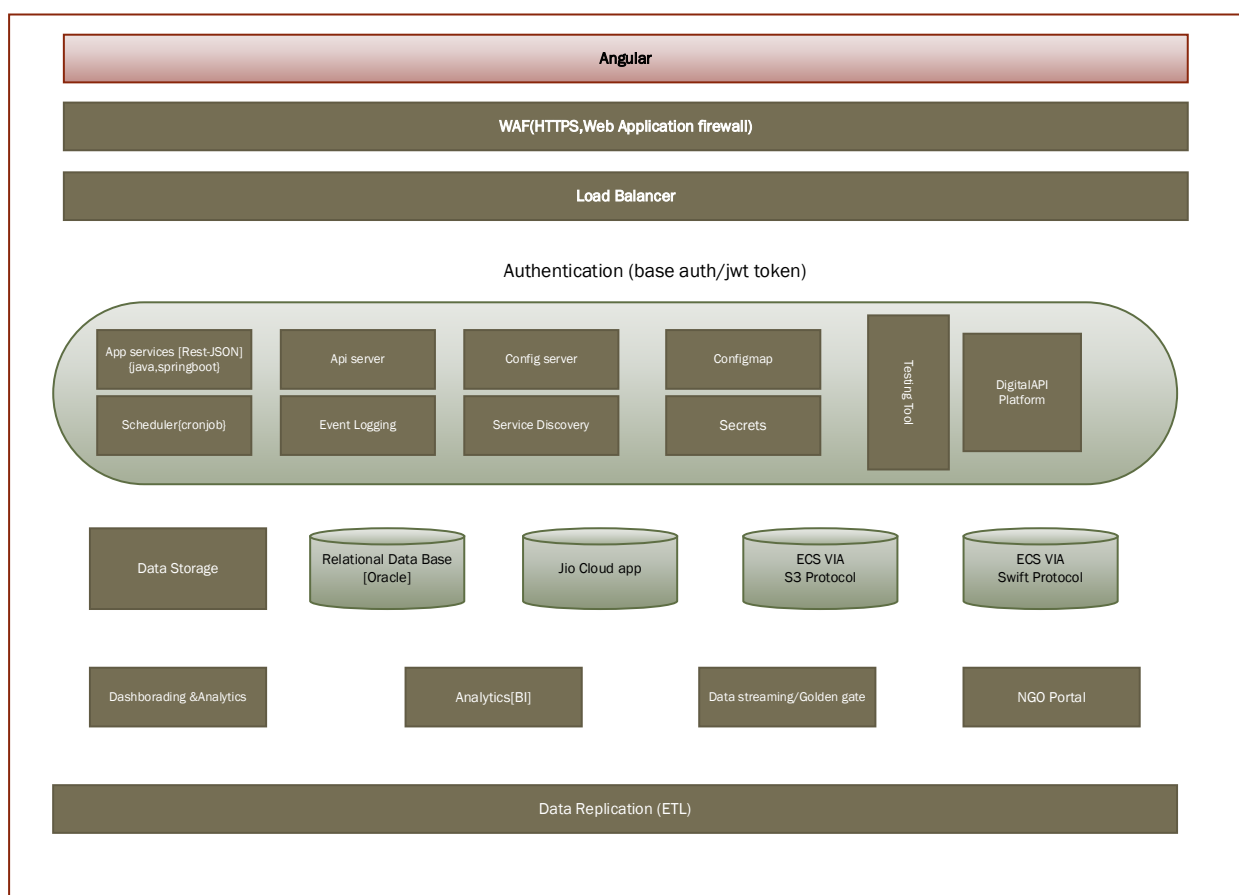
Angular

WAF(HTTPS,Web Application firewall)

Load Balancer

Authentication (base auth/jwt token)

App services [Rest-JSON] {java,springboot}

Api server

Config server

Configmap

Testing Tool

DigitalAPI Platform

Scheduler{cronjob}

Event Logging

Service Discovery

Secrets

Data Storage

Relational Data Base [Oracle]

Jio Cloud app

ECS VIA S3 Protocol

ECS VIA Swift Protocol

Dashborading &Analytics

Analytics[BI]

Data streaming/Golden gate

NGO Portal

Data Replication (ETL)